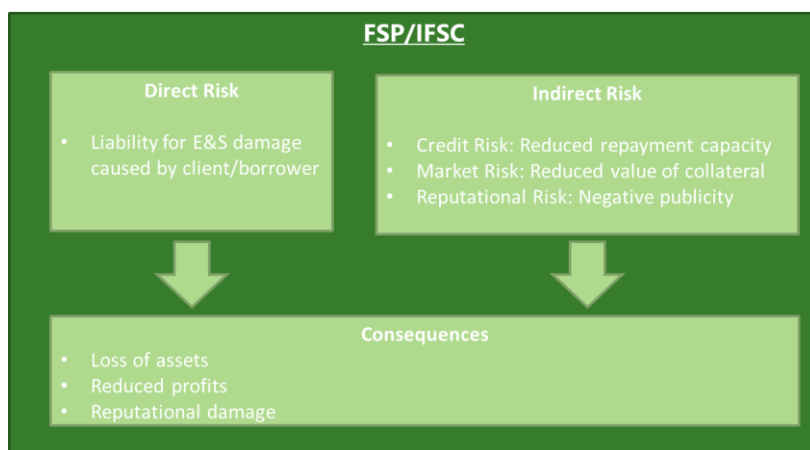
FSP/IFSC

Direct Risk

- Liability for E&S damage caused by client/borrower

Indirect Risk

- Credit Risk: Reduced repayment capacity
- Market Risk: Reduced value of collateral
- Reputational Risk: Negative publicity

Consequences

- Loss of assets
- Reduced profits
- Reputational damage